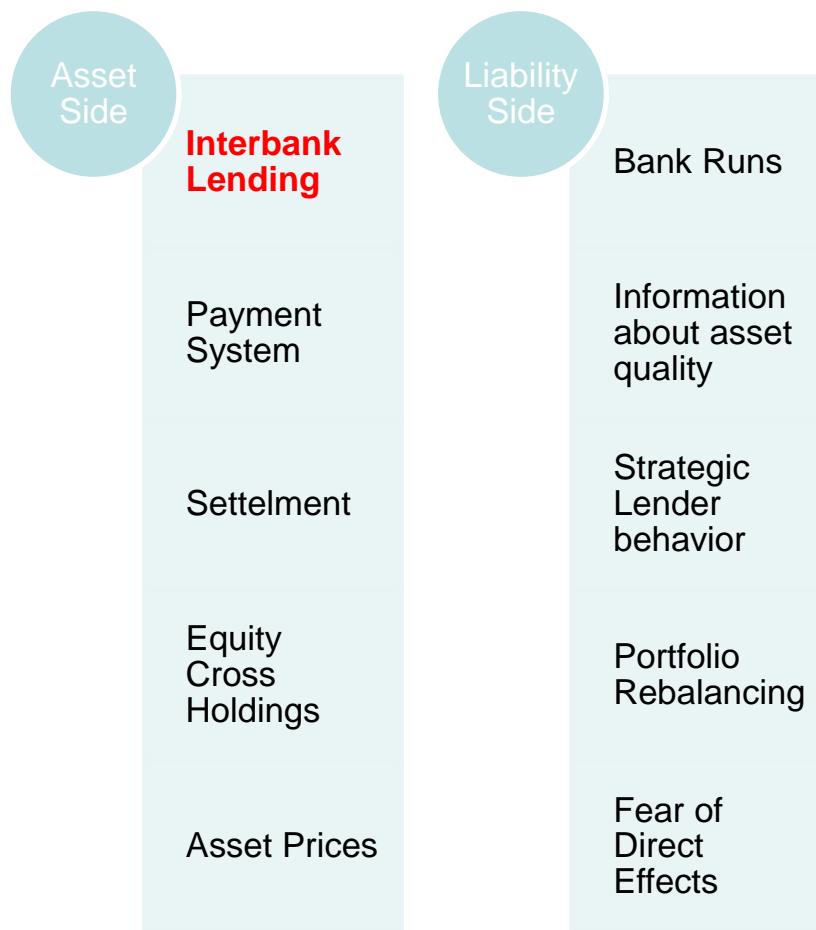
Asset Side

Interbank Lending

Payment System

Settelment

Equity Cross Holdings

Asset Prices

Liability Side

Bank Runs

Information about asset quality

Strategic Lender behavior

Portfolio Rebalancing

Fear of Direct Effects